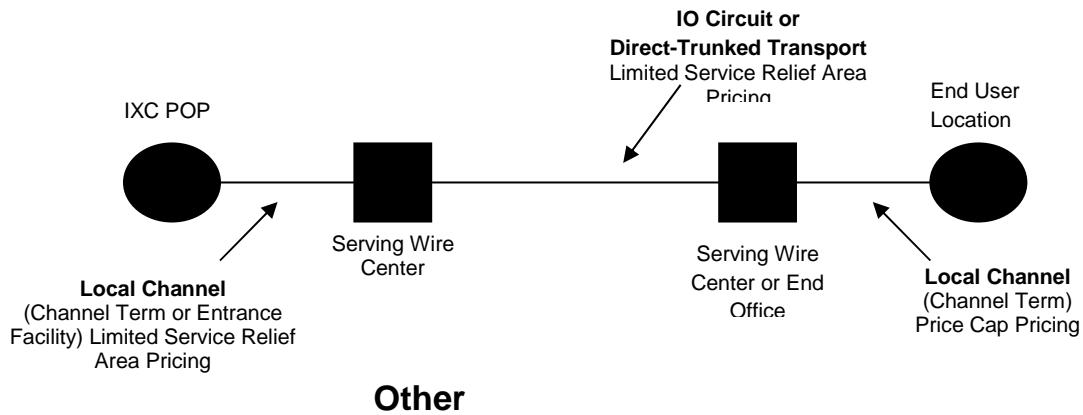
IO Circuit or
Direct-Trunked Transport
Limited Service Relief Area Pricing

IXC POP

End User Location

Serving Wire Center

Serving Wire Center or End Office

Local Channel
(Channel Term or Entrance Facility) Limited Service Relief Area Pricing

Local Channel
(Channel Term)
Price Cap Pricing

Other